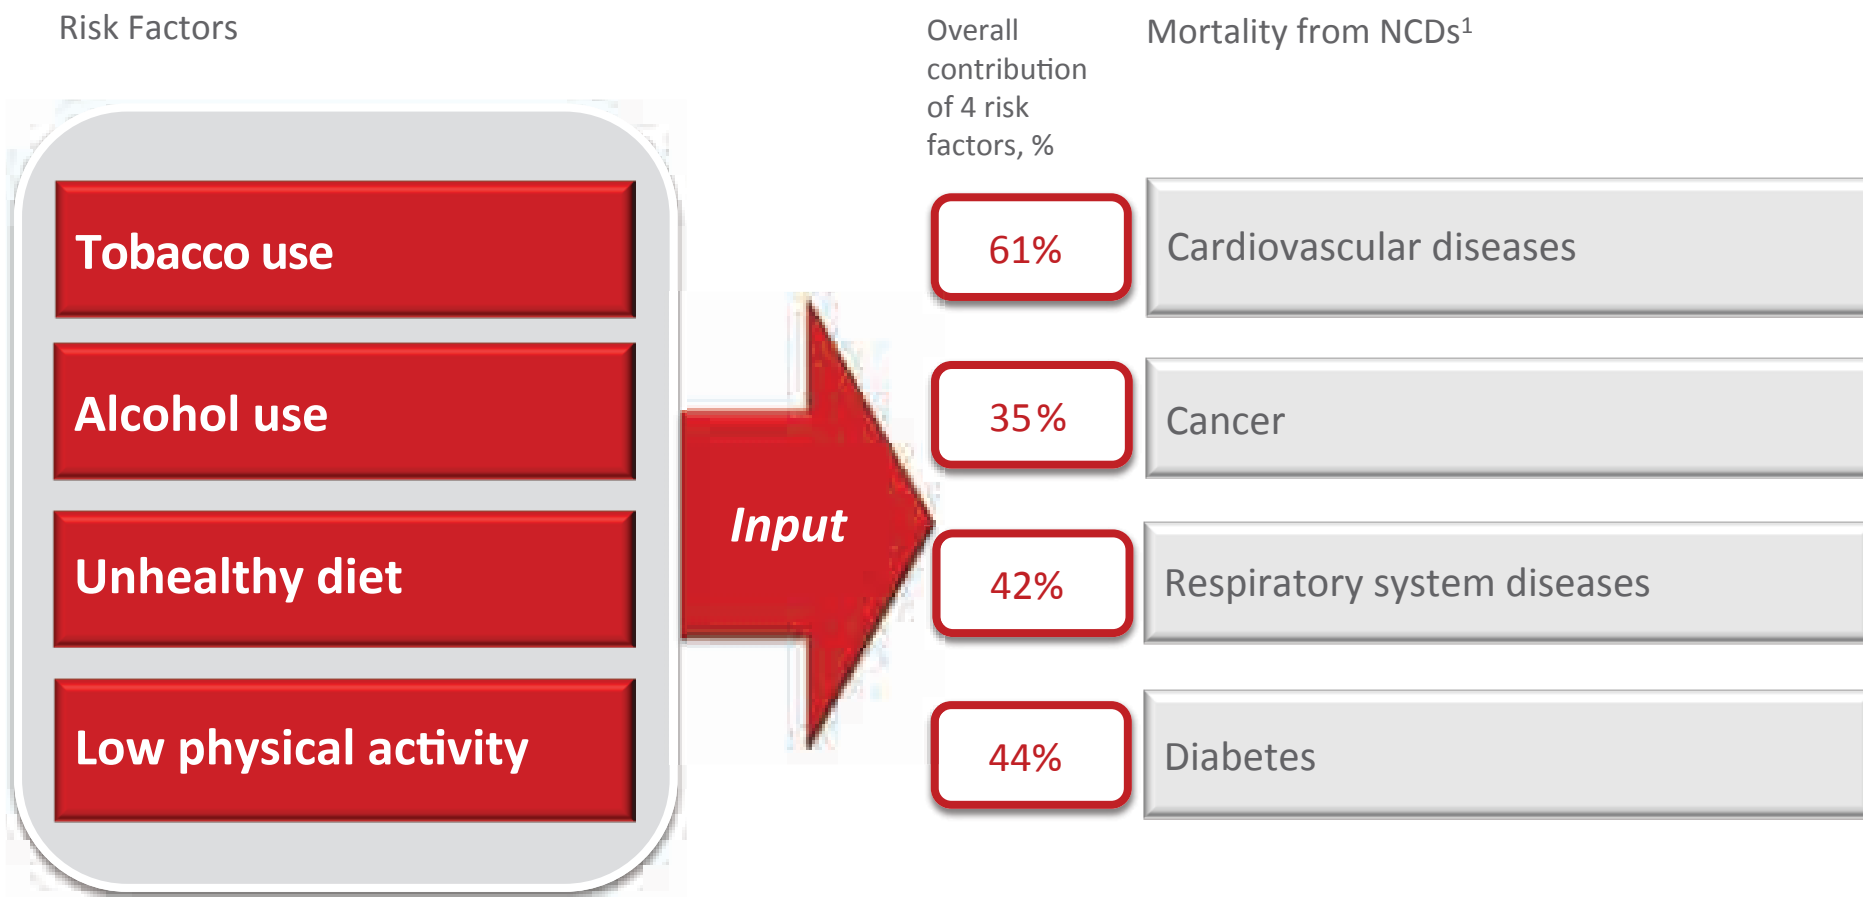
Risk Factors

Tobacco use

Alcohol use

Unhealthy diet

Low physical activity

Input

Overall contribution of 4 risk factors, %

Mortality from NCDs$^1$

61%

Cardiovascular diseases

35%

Cancer

42%

Respiratory system diseases

44%

Diabetes